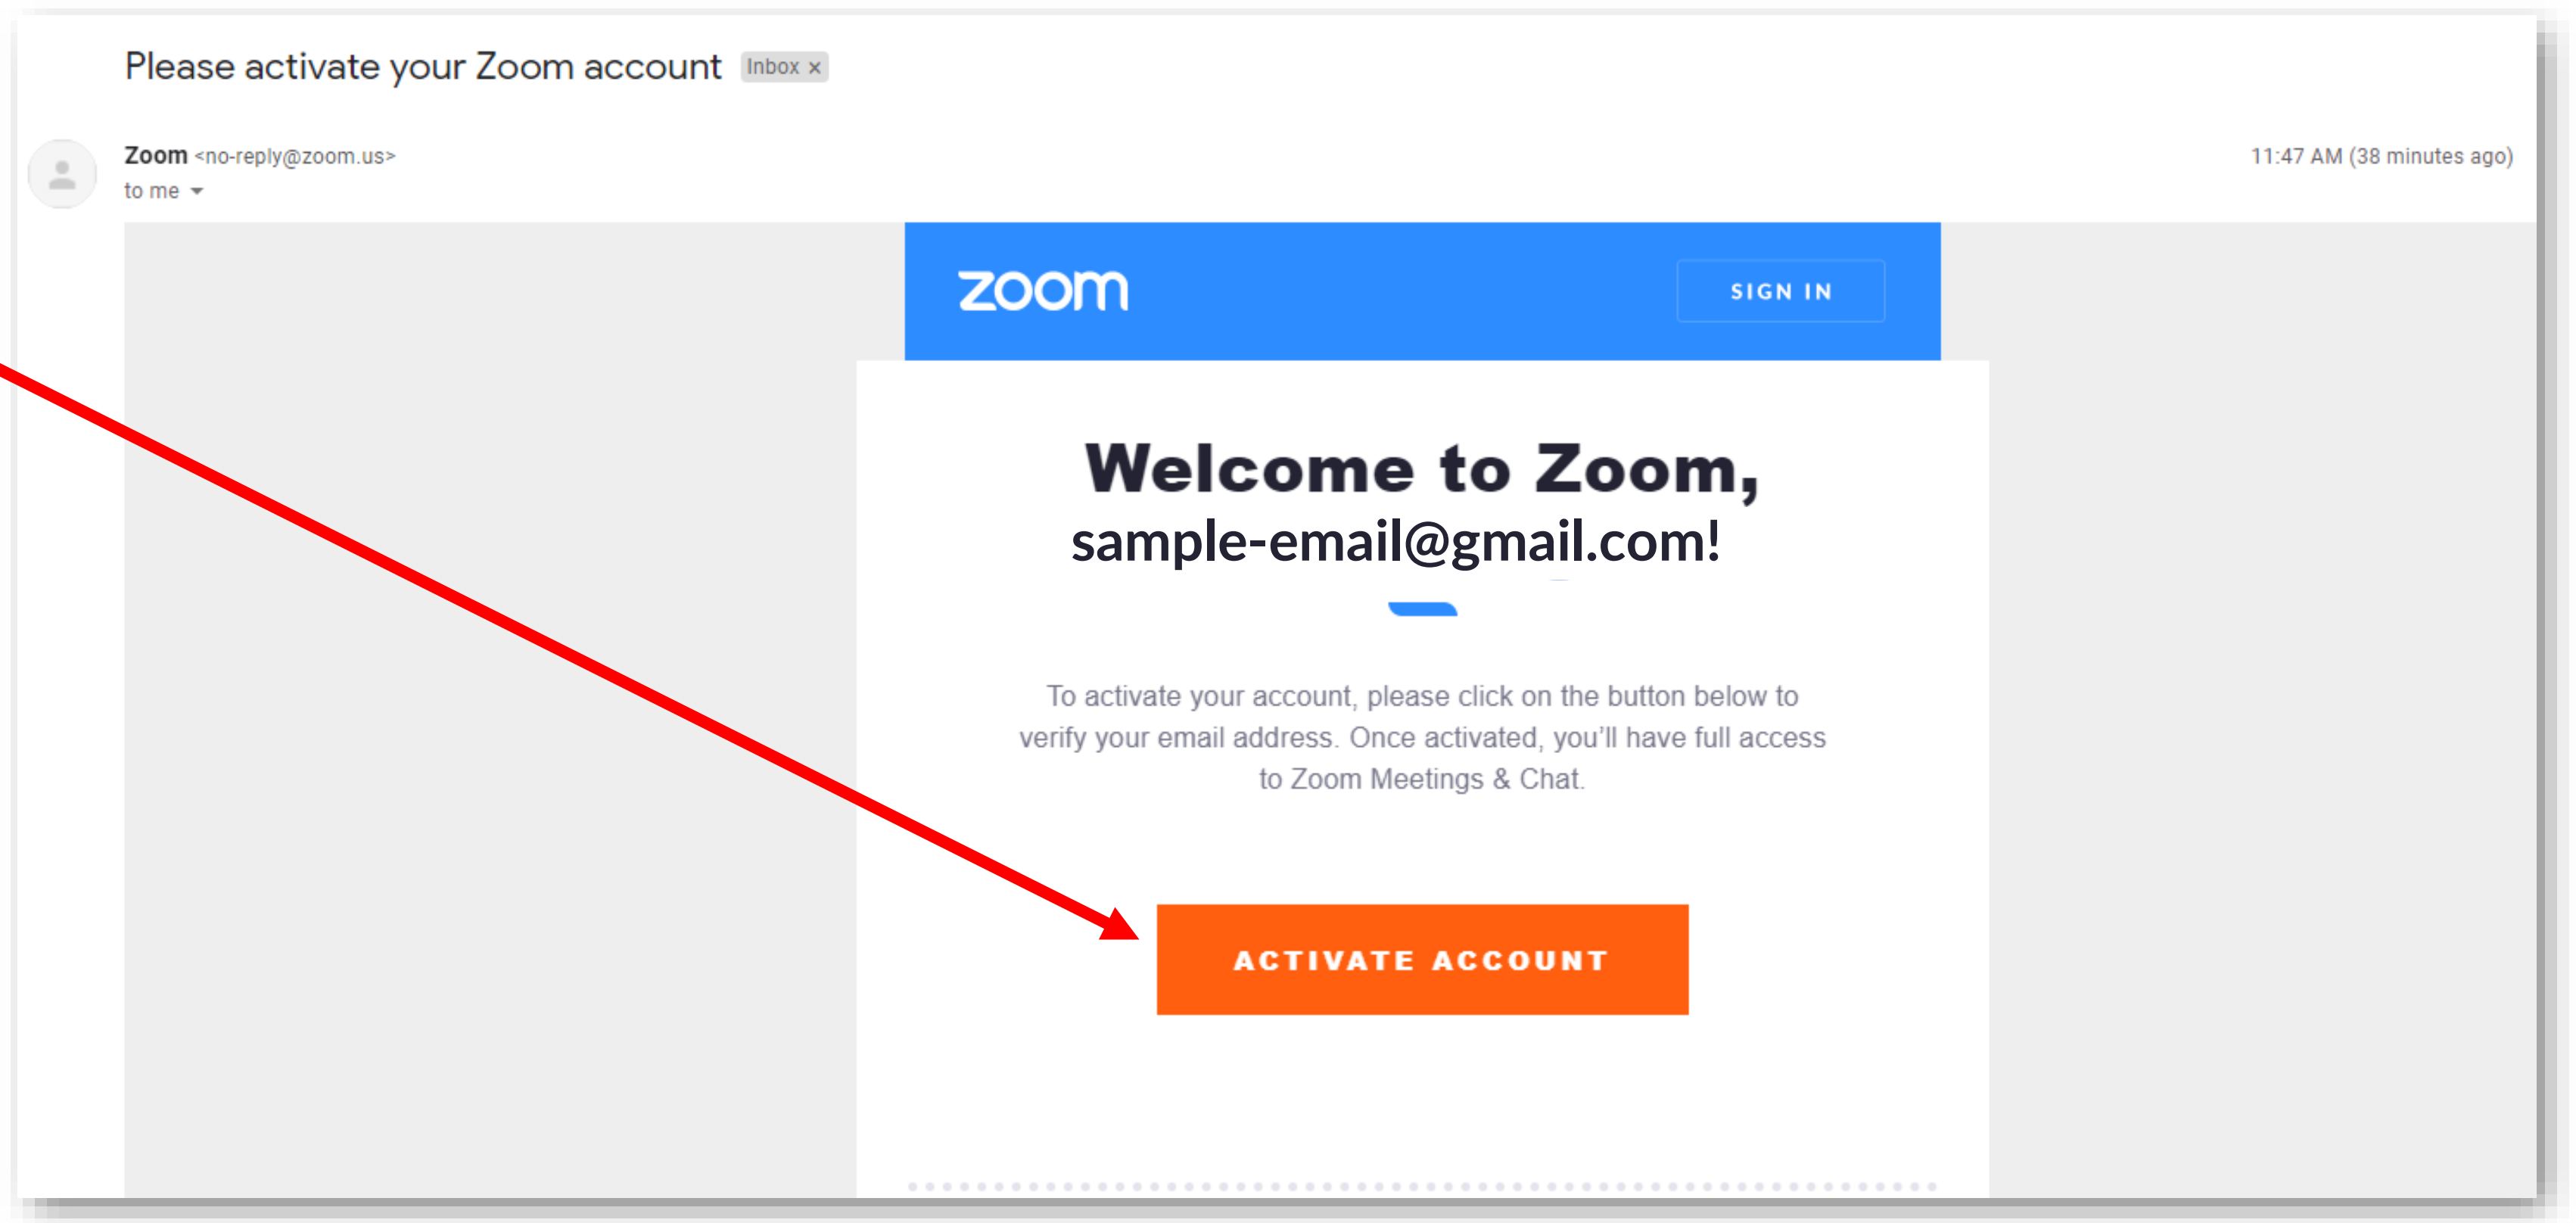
Please activate your Zoom account Inbox ×

Zoom <no-reply@zoom.us>
to me

11:47 AM (38 minutes ago)

zoom

SIGN IN

Welcome to Zoom,
sample-email@gmail.com!

To activate your account, please click on the button below to verify your email address. Once activated, you'll have full access to Zoom Meetings & Chat.

ACTIVATE ACCOUNT